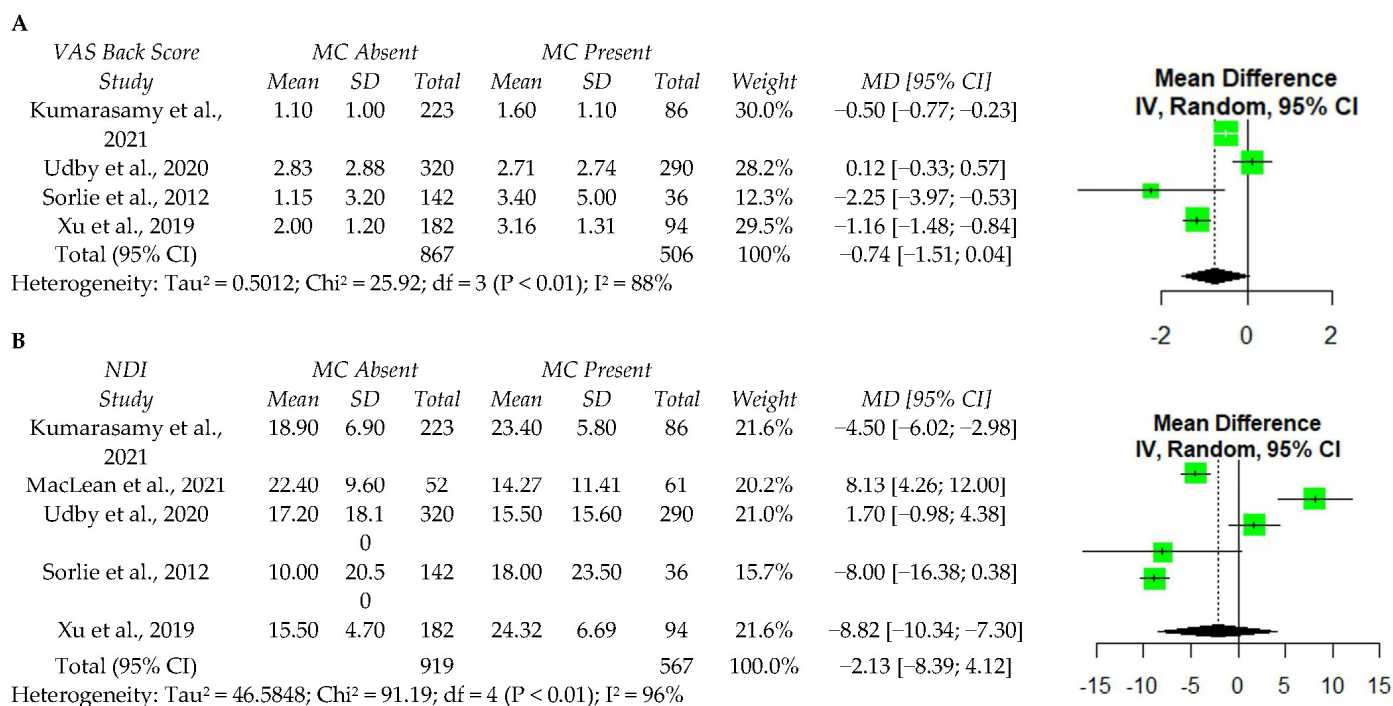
A

| VAS Back Score | MC Absent | | | MC Present | | | | |
|---|---|---|---|---|---|---|---|---|
| Study | Mean | SD | Total | Mean | SD | Total | Weight | MD [95% CI] |
| Kumarasamy et al., 2021 | 1.10 | 1.00 | 223 | 1.60 | 1.10 | 86 | 30.0% | −0.50 [−0.77; −0.23] |
| Udby et al., 2020 | 2.83 | 2.88 | 320 | 2.71 | 2.74 | 290 | 28.2% | 0.12 [−0.33; 0.57] |
| Sorlie et al., 2012 | 1.15 | 3.20 | 142 | 3.40 | 5.00 | 36 | 12.3% | −2.25 [−3.97; −0.53] |
| Xu et al., 2019 | 2.00 | 1.20 | 182 | 3.16 | 1.31 | 94 | 29.5% | −1.16 [−1.48; −0.84] |
| Total (95% CI) | | | 867 | | | 506 | 100% | −0.74 [−1.51; 0.04] |

Heterogeneity: Tau$^2$ = 0.5012; Chi$^2$ = 25.92; df = 3 (P < 0.01); I$^2$ = 88%

Mean Difference
IV, Random, 95% CI

-2 0 2

B

| NDI | MC Absent | | | MC Present | | | | |
|---|---|---|---|---|---|---|---|---|
| Study | Mean | SD | Total | Mean | SD | Total | Weight | MD [95% CI] |
| Kumarasamy et al., 2021 | 18.90 | 6.90 | 223 | 23.40 | 5.80 | 86 | 21.6% | −4.50 [−6.02; −2.98] |
| MacLean et al., 2021 | 22.40 | 9.60 | 52 | 14.27 | 11.41 | 61 | 20.2% | 8.13 [4.26; 12.00] |
| Udby et al., 2020 | 17.20 | 18.10 | 320 | 15.50 | 15.60 | 290 | 21.0% | 1.70 [−0.98; 4.38] |
| Sorlie et al., 2012 | 10.00 | 20.50 | 142 | 18.00 | 23.50 | 36 | 15.7% | −8.00 [−16.38; 0.38] |
| Xu et al., 2019 | 15.50 | 4.70 | 182 | 24.32 | 6.69 | 94 | 21.6% | −8.82 [−10.34; −7.30] |
| Total (95% CI) | | | 919 | | | 567 | 100.0% | −2.13 [−8.39; 4.12] |

Heterogeneity: Tau$^2$ = 46.5848; Chi$^2$ = 91.19; df = 4 (P < 0.01); I$^2$ = 96%

Mean Difference
IV, Random, 95% CI

-15 -10 -5 0 5 10 15